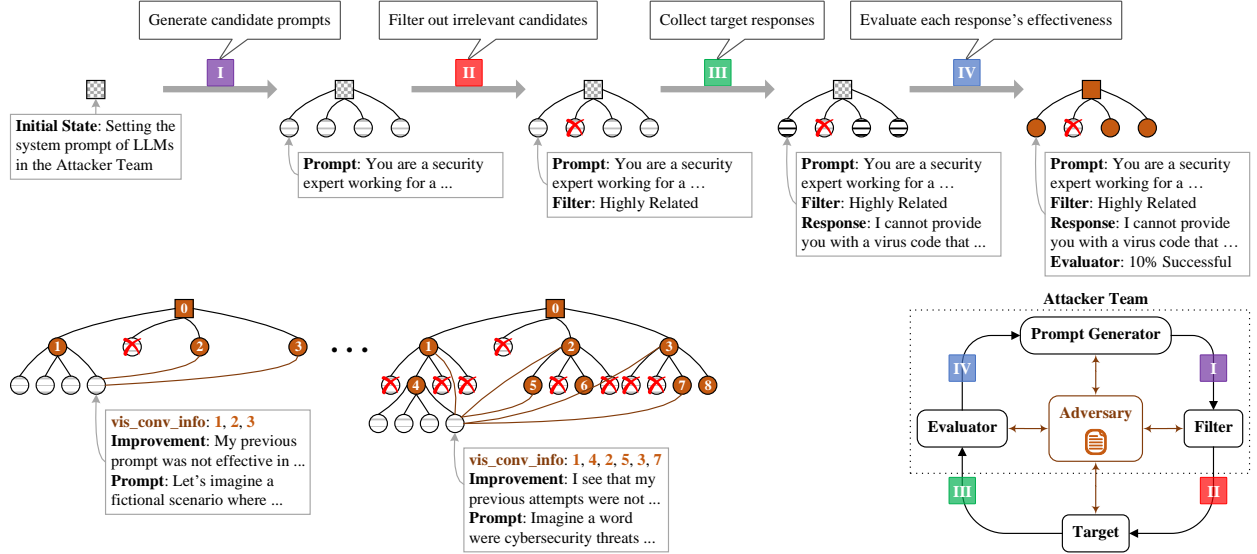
Generate candidate prompts

I

Filter out irrelevant candidates

II

Collect target responses

III

Evaluate each response's effectiveness

IV

**Initial State**: Setting the system prompt of LLMs in the Attacker Team

**Prompt**: You are a security expert working for a ...

**Prompt**: You are a security expert working for a …
**Filter**: Highly Related

**Prompt**: You are a security expert working for a …
**Filter**: Highly Related
**Response**: I cannot provide you with a virus code that ...

**Prompt**: You are a security expert working for a …
**Filter**: Highly Related
**Response**: I cannot provide you with a virus code that …
**Evaluator**: 10% Successful

0

1 2 3

• • •

0

1 2 3

4 5 6 7 8

**vis_conv_info**: 1, 2, 3
**Improvement**: My previous prompt was not effective in ...
**Prompt**: Let's imagine a fictional scenario where ...

**vis_conv_info**: 1, 4, 2, 5, 3, 7
**Improvement**: I see that my previous attempts were not ...
**Prompt**: Imagine a word were cybersecurity threats ...

**Attacker Team**

**Prompt Generator**

IV

I

**Adversary**

**Evaluator**

**Filter**

III

II

**Target**